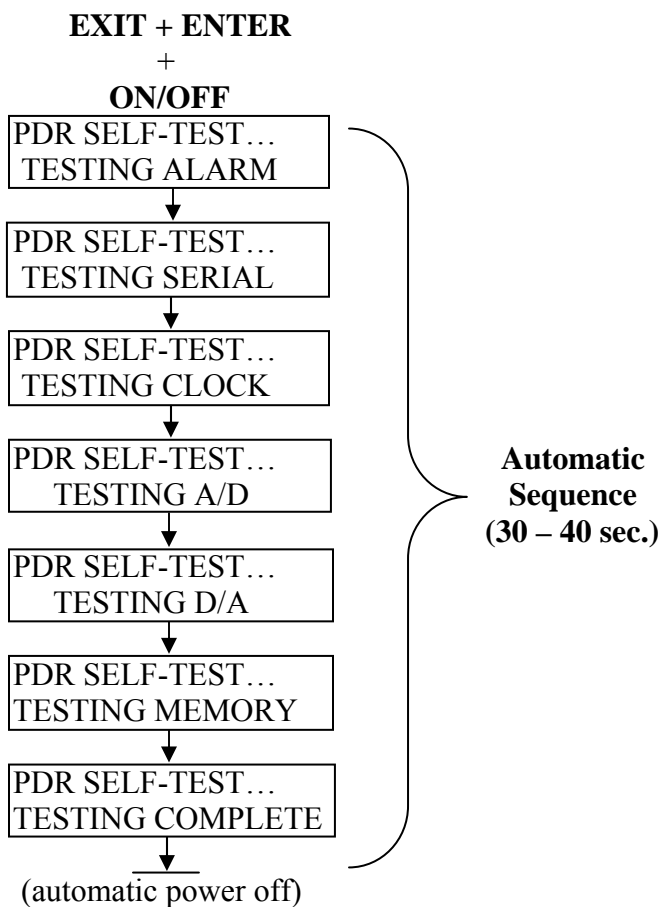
EXIT + ENTER
+
ON/OFF

PDR SELF-TEST…
TESTING ALARM

PDR SELF-TEST…
TESTING SERIAL

PDR SELF-TEST…
TESTING CLOCK

PDR SELF-TEST…
TESTING A/D

PDR SELF-TEST…
TESTING D/A

PDR SELF-TEST…
TESTING MEMORY

PDR SELF-TEST…
TESTING COMPLETE

(automatic power off)

Automatic
Sequence
(30 – 40 sec.)